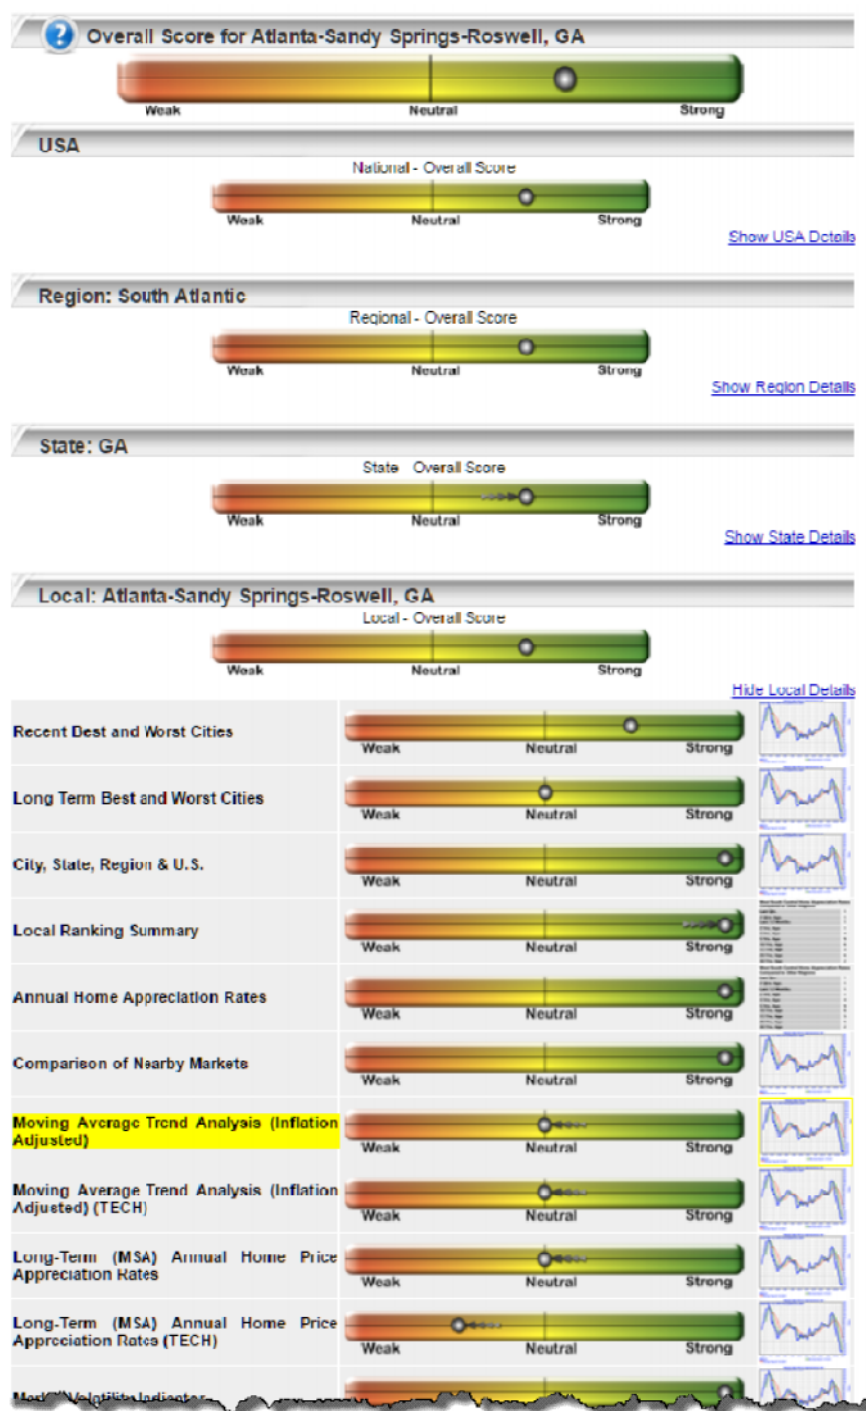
Overall Score for Atlanta-Sandy Springs-Roswell, GA

Weak Neutral Strong

USA

National - Overall Score

Weak Neutral Strong

Show USA Details

Region: South Atlantic

Regional - Overall Score

Weak Neutral Strong

Show Region Details

State: GA

State Overall Score

Weak Neutral Strong

Show State Details

Local: Atlanta-Sandy Springs-Roswell, GA

Local - Overall Score

Weak Neutral Strong

Hide Local Details

| | | |
|---|---|---|
| Recent Best and Worst Cities | Weak Neutral Strong | |
| Long Term Best and Worst Cities | Weak Neutral Strong | |
| City, State, Region & U.S. | Weak Neutral Strong | |
| Local Ranking Summary | Weak Neutral Strong | |
| Annual Home Appreciation Rates | Weak Neutral Strong | |
| Comparison of Nearby Markets | Weak Neutral Strong | |
| Moving Average Trend Analysis (Inflation Adjusted) | Weak Neutral Strong | |
| Moving Average Trend Analysis (Inflation Adjusted) (TECH) | Weak Neutral Strong | |
| Long-Term (MSA) Annual Home Price Appreciation Rates | Weak Neutral Strong | |
| Long-Term (MSA) Annual Home Price Appreciation Rates (TECH) | Weak Neutral Strong | |
| Mar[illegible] Volatility Indicator | | |